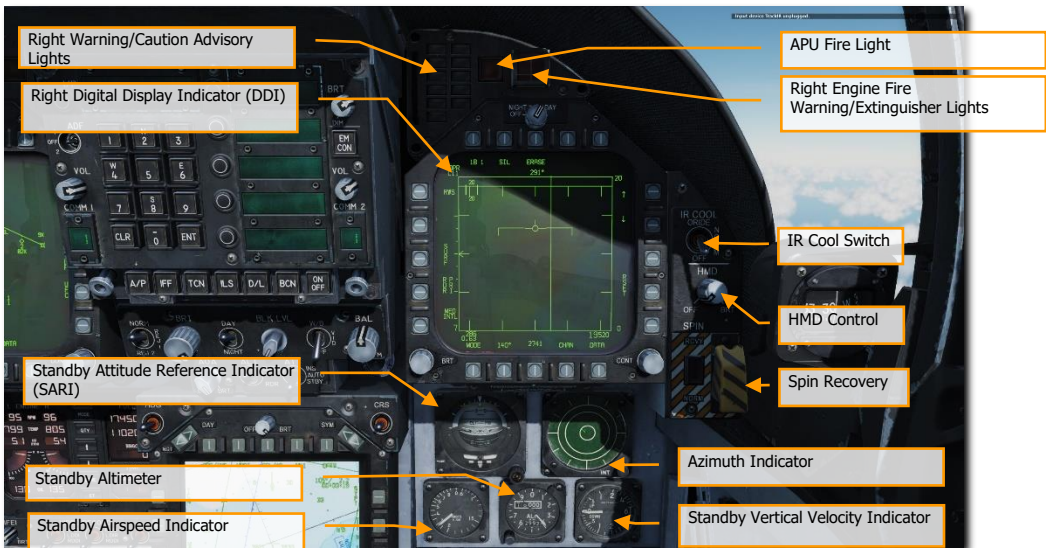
Input device TrackIR unplugged

Right Warning/Caution Advisory Lights

APU Fire Light

Right Engine Fire Warning/Extinguisher Lights

Right Digital Display Indicator (DDI)

IR Cool Switch

HMD Control

Spin Recovery

Standby Attitude Reference Indicator (SARI)

Azimuth Indicator

Standby Altimeter

Standby Airspeed Indicator

Standby Vertical Velocity Indicator

1 2 3 W 4 5 E 6 7 S 8 9 CLR - 0 ENT

A/P IFF TCN ILS D/L BCN ON OFF

VOL COMM 1 VOL COMM 2 EM CON BRT DIM ADF

NIGHT DAY OFF

IR COOL ORIDE N OFF HMD OFF SPIN

LB 1 SIL ERASE 291°

MODE 140° 2741 CHAN DATA 13520

BRT CONT

DAY NIGHT OFF BRT SYM CRS BAL